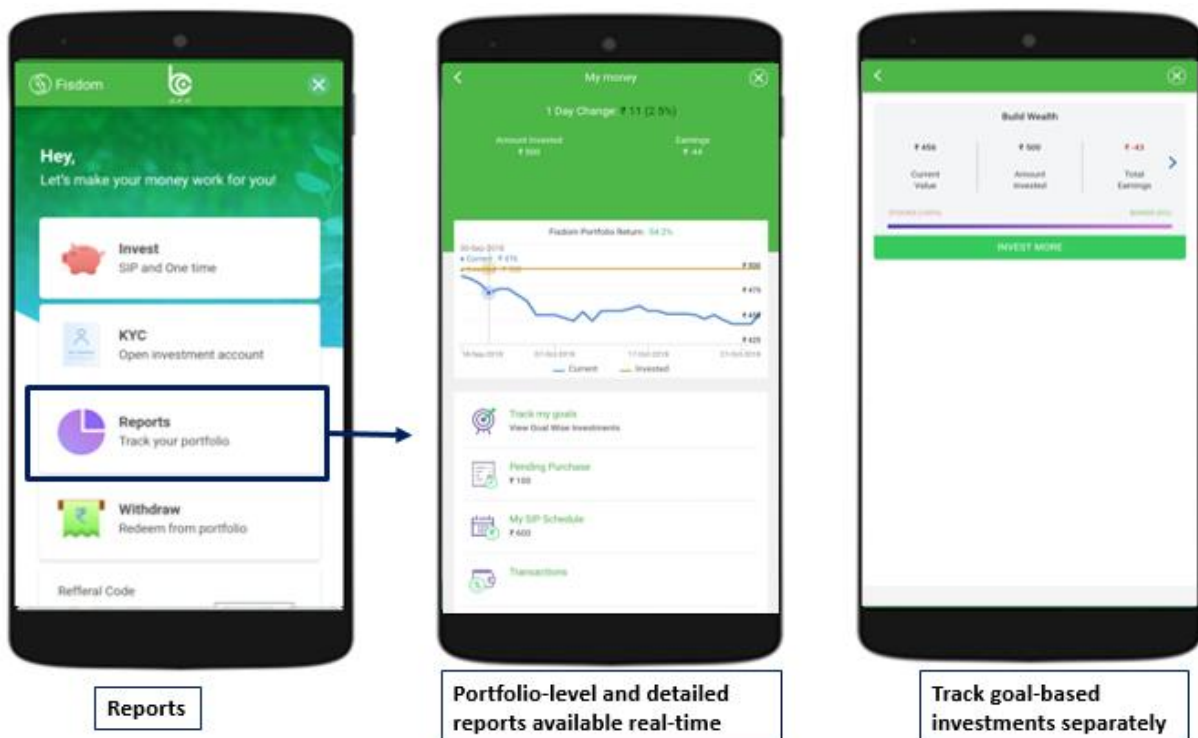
Fisdom

Hey,
Let's make your money work for you!

Invest
SIP and One time

KYC
Open investment account

Reports
Track your portfolio

Withdraw
Redeem from portfolio

Refferal Code

Reports

My money

1 Day Change: ₹ 11 (2.5%)

Amount Invested
₹ 500

Earnings
₹ -44

Fisdom Portfolio Return: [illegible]

₹ 500
₹ 475
₹ 450
₹ 425

Current
Invested

Track my goals
View Goal Wise Investments

Pending Purchase
₹ 100

My SIP Schedule
₹ 600

Transactions

Portfolio-level and detailed reports available real-time

Build Wealth

₹ 456
Current Value

₹ 500
Amount Invested

₹ -43
Total Earnings

INVEST MORE

Track goal-based investments separately